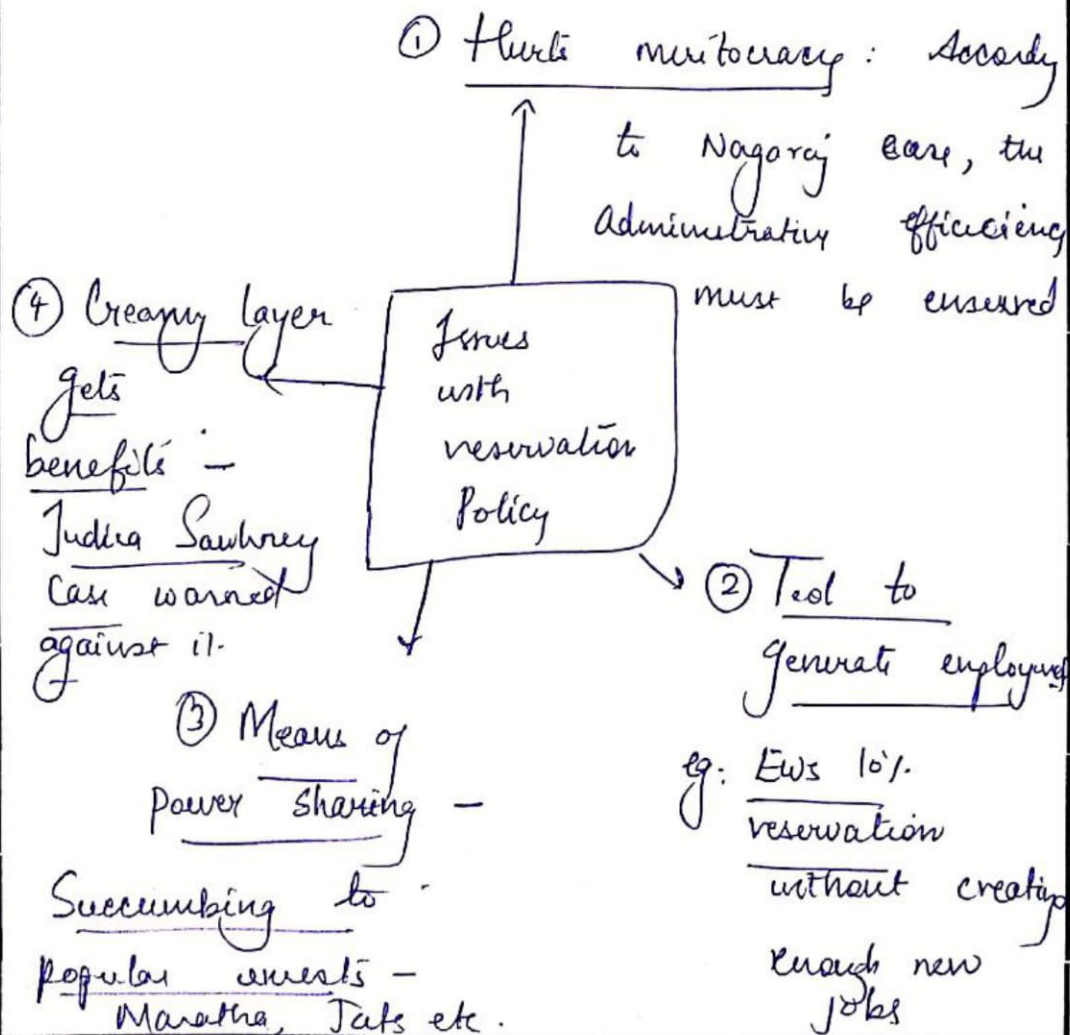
Issues with reservation Policy

① Hurts meritocracy: According to Nagaraj case, the Administrative efficiency must be ensured

② Tool to Generate employment
eg: EWS 10% reservation without creating enough new Jobs

③ Means of power sharing - Succumbing to popular unrests - Maratha, Jats etc.

(4) Creamy layer gets benefits - Indira Sawhney Case warned against it.